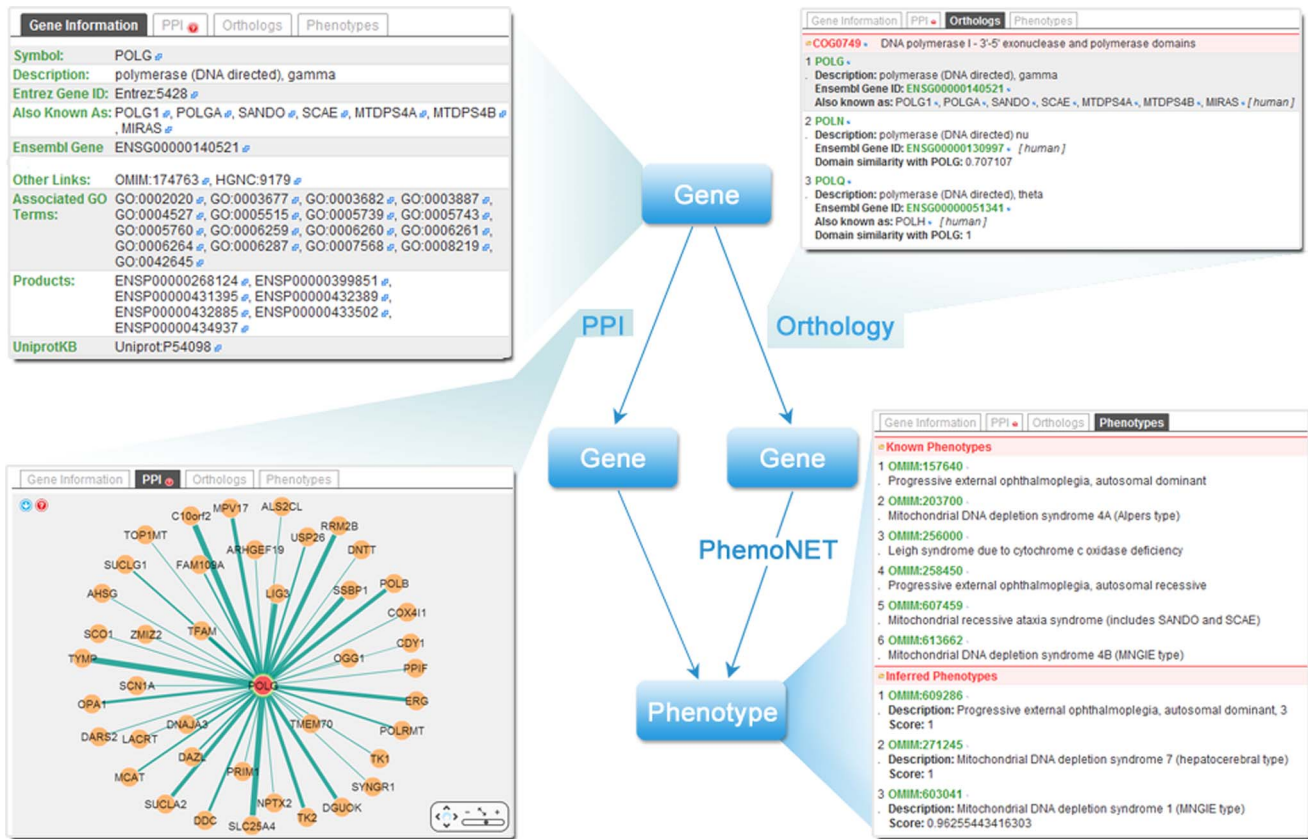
Gene Information | PPI | Orthologs | Phenotypes

| | |
|---|---|
| Symbol: | POLG |
| Description: | polymerase (DNA directed), gamma |
| Entrez Gene ID: | Entrez:5428 |
| Also Known As: | POLG1, POLGA, SANDO, SCAE, MTDPS4A, MTDPS4B, MIRAS |
| Ensembl Gene | ENSG00000140521 |
| Other Links: | OMIM:174763, HGNC:9179 |
| Associated GO Terms: | GO:0002020, GO:0003677, GO:0003682, GO:0003887, GO:0004527, GO:0005515, GO:0005739, GO:0005743, GO:0005760, GO:0006259, GO:0006260, GO:0006261, GO:0006264, GO:0006287, GO:0007568, GO:0008219, GO:0042645 |
| Products: | ENSP00000268124, ENSP00000399851, ENSP00000431395, ENSP00000432389, ENSP00000432885, ENSP00000433502, ENSP00000434937 |
| UniprotKB | Uniprot:P54098 |

Gene Information | PPI | Orthologs | Phenotypes

COG0749 DNA polymerase I - 3'-5' exonuclease and polymerase domains

1 POLG
Description: polymerase (DNA directed), gamma
Ensembl Gene ID: ENSG00000140521
Also known as: POLG1, POLGA, SANDO, SCAE, MTDPS4A, MTDPS4B, MIRAS [human]

2 POLN
Description: polymerase (DNA directed) nu
Ensembl Gene ID: ENSG00000130997 [human]
Domain similarity with POLG: 0.707107

3 POLQ
Description: polymerase (DNA directed), theta
Ensembl Gene ID: ENSG00000051341
Also known as: POLH [human]
Domain similarity with POLG: 1

Gene

PPI

Orthology

Gene

Gene

PhemoNET

Phenotype

Gene Information | PPI | Orthologs | Phenotypes

C10orf2 MPV17 ALS2CL TOP1MT RRM2B ARHGEF19 USP26 DNTT SUCLG1 FAM109A POLB SSBP1 AHSG LIG3 COX4I1 SCO1 ZMIZ2 TFAM CDY1 OGG1 PPIF TYMP SCN1A POLG ERG OPA1 DNAJA3 TMEM70 POLRMT DARS2 LACRT DAZL TK1 MCAT PRIM1 SYNGR1 SUCLA2 NPTX2 DGUOK DDC TK2 SLC25A4

Gene Information | PPI | Orthologs | Phenotypes

Known Phenotypes
1 OMIM:157640
Progressive external ophthalmoplegia, autosomal dominant
2 OMIM:203700
Mitochondrial DNA depletion syndrome 4A (Alpers type)
3 OMIM:256000
Leigh syndrome due to cytochrome c oxidase deficiency
4 OMIM:258450
Progressive external ophthalmoplegia, autosomal recessive
5 OMIM:607459
Mitochondrial recessive ataxia syndrome (includes SANDO and SCAE)
6 OMIM:613662
Mitochondrial DNA depletion syndrome 4B (MNGIE type)

Inferred Phenotypes
1 OMIM:609286
Description: Progressive external ophthalmoplegia, autosomal dominant, 3
Score: 1
2 OMIM:271245
Description: Mitochondrial DNA depletion syndrome 7 (hepatocerebral type)
Score: 1
3 OMIM:603041
Description: Mitochondrial DNA depletion syndrome 1 (MNGIE type)
Score: 0.96255443416303